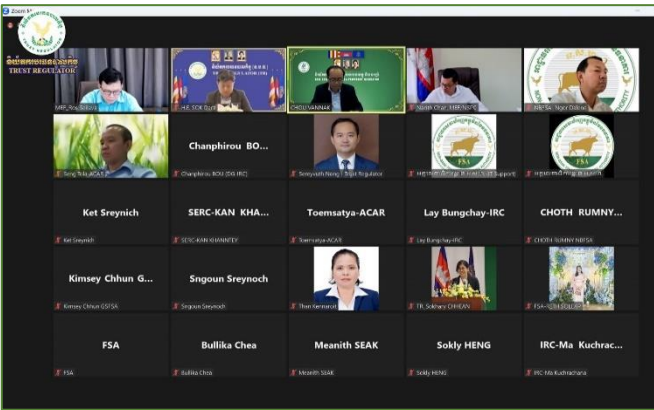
Zoom

TRUST REGULATOR

MEF_Roy Sokunthea

H.E. SOK Dara

CHOU VANNAK

Narith Chan_MEF-NSPC

NBFSA_Ngor Dillon

Seng Tola-ACAR

Chanphirou BOU...

Chanphirou BOU (DG IRC)

Sereyvath Neang | Trust Regulator

FSA

FSA

Ket Sreynich

Ket Sreynich

SERC-KAN KHA...

SERC-KAN KHANTEY

Toemsatya-ACAR

Toemsatya-ACAR

Lay Bungchay-IRC

Lay Bungchay-IRC

CHOTH RUMNY...

CHOTH RUMNY NBFSA

Kimsey Chhun G...

Kimsey Chhun GSFSA

Sngoun Sreynoch

Sngoun Sreynoch

Then Sereirath

TR_Sokhany CHHEAN

FSA-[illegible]

FSA

FSA

Bullika Chea

Bullika Chea

Meanith SEAK

Meanith SEAK

Sokly HENG

Sokly HENG

IRC-Ma Kuchrac...

IRC-Ma Kuchrachana